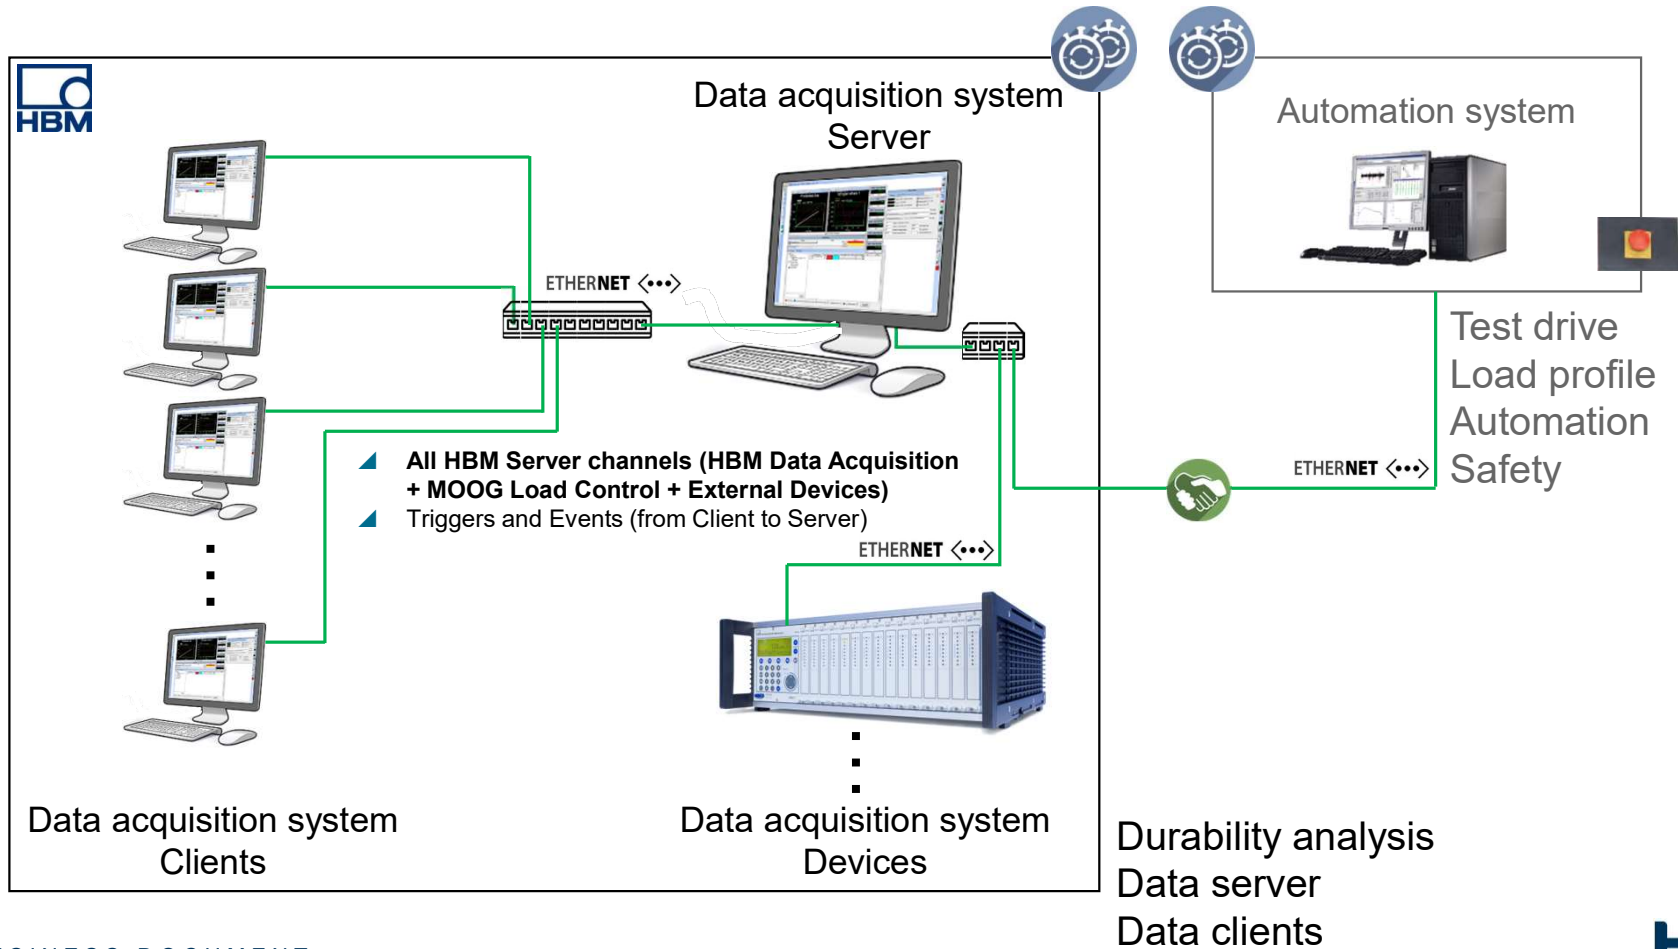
HBM

Data acquisition system
Server

Automation system

ETHERNET

Test drive
Load profile
Automation
Safety

All HBM Server channels (HBM Data Acquisition + MOOG Load Control + External Devices)
Triggers and Events (from Client to Server)

ETHERNET

ETHERNET

Data acquisition system
Clients

Data acquisition system
Devices

Durability analysis
Data server
Data clients